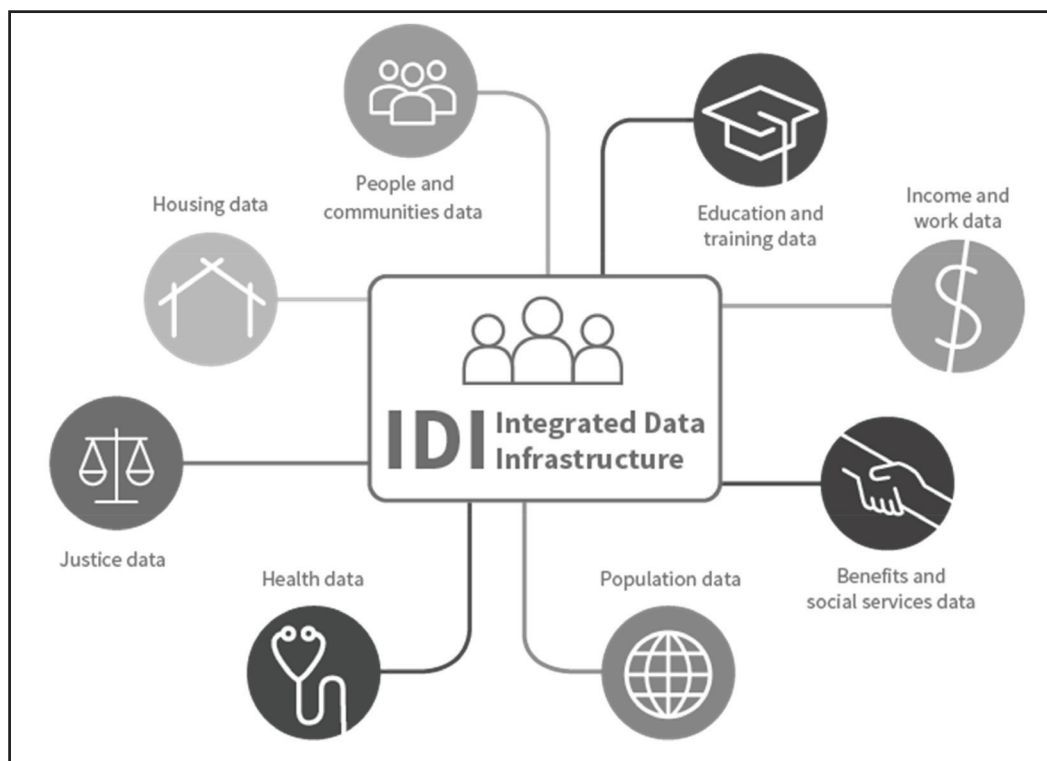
People and communities data

Education and training data

Housing data

Income and work data

IDI Integrated Data Infrastructure

Justice data

Benefits and social services data

Health data

Population data